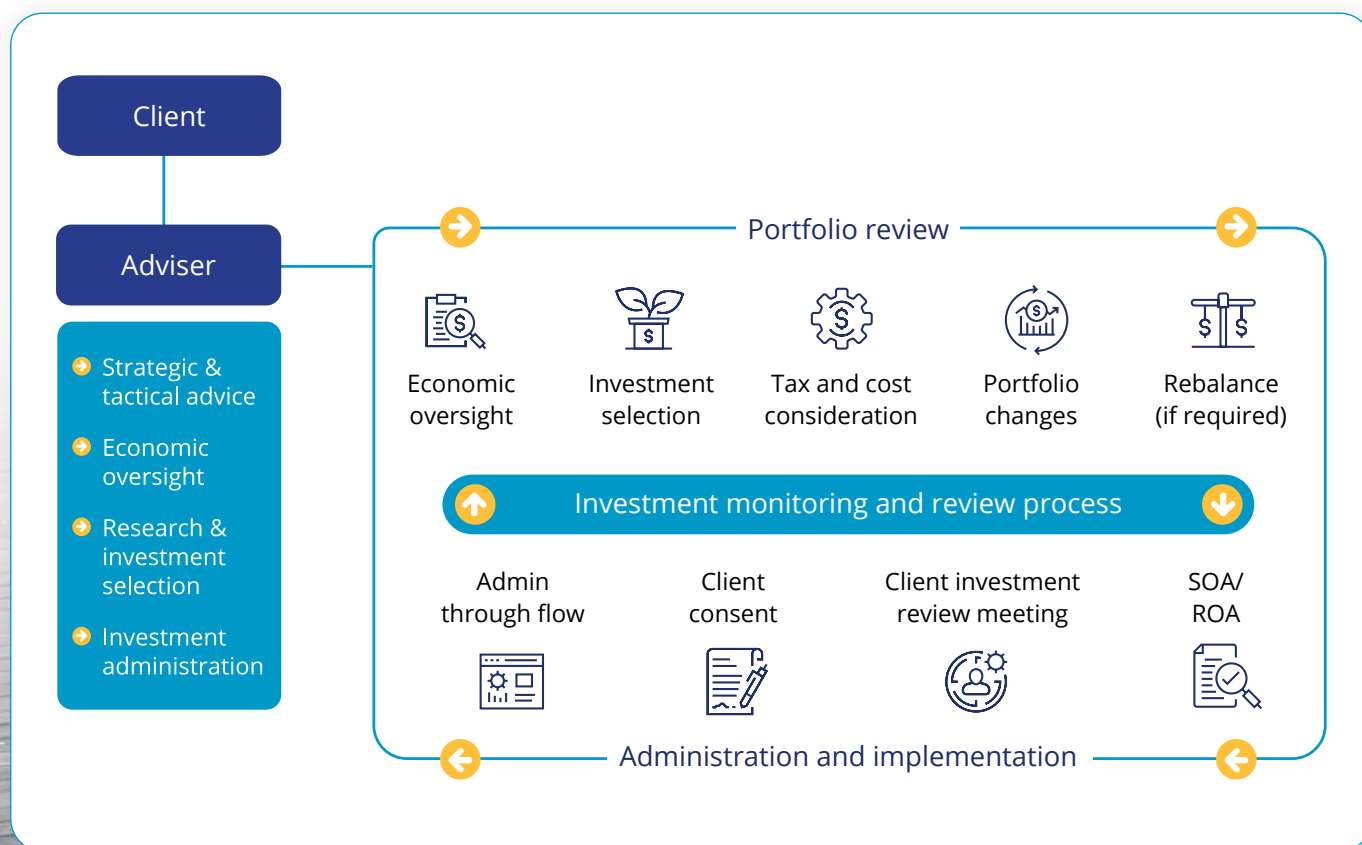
Client

Adviser

Strategic & tactical advice

Economic oversight

Research & investment selection

Investment administration

Portfolio review

Economic oversight

Investment selection

Tax and cost consideration

Portfolio changes

Rebalance (if required)

Investment monitoring and review process

Admin through flow

Client consent

Client investment review meeting

SOA/ ROA

Administration and implementation